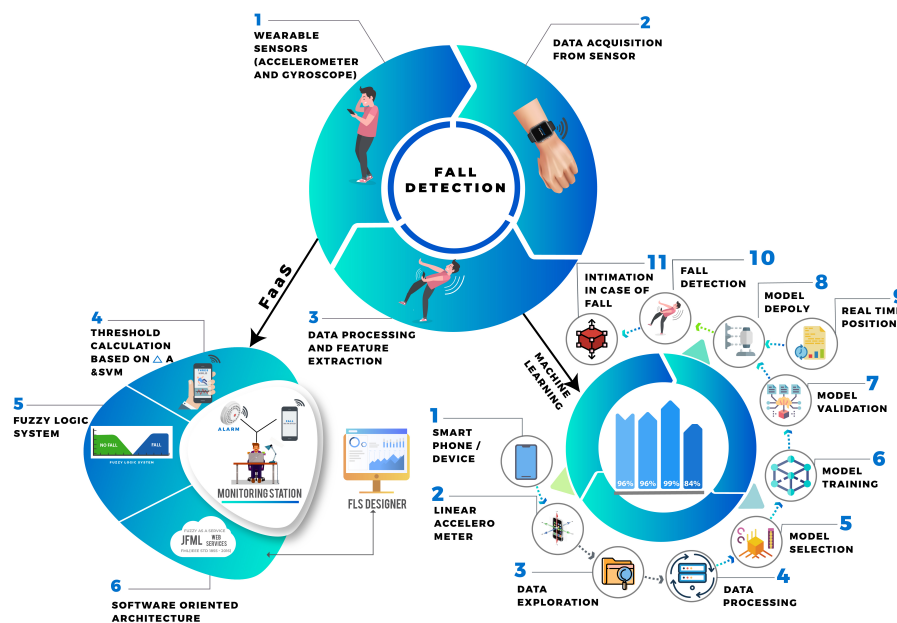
1
WEARABLE SENSORS (ACCELEROMETER AND GYROSCOPE)

2
DATA ACQUISITION FROM SENSOR

FALL DETECTION

3
DATA PROCESSING AND FEATURE EXTRACTION

FaaS

MACHINE LEARNING

4
THRESHOLD CALCULATION BASED ON △ A &SVM

5
FUZZY LOGIC SYSTEM

NO FALL
FALL
FUZZY LOGIC SYSTEM

ALARM

MONITORING STATION

FLS DESIGNER

FUZZY AS A SERVICE
JFML WEB SERVICES
FUZZ-IEEE STD 1855 - 2016

6
SOFTWARE ORIENTED ARCHITECTURE

11
INTIMATION IN CASE OF FALL

10
FALL DETECTION

8
MODEL DEPOLY

9
REAL TIME POSITION

7
MODEL VALIDATION

6
MODEL TRAINING

5
MODEL SELECTION

4
DATA PROCESSING

3
DATA EXPLORATION

2
LINEAR ACCELERO METER

1
SMART PHONE / DEVICE

96%
96%
99%
84%